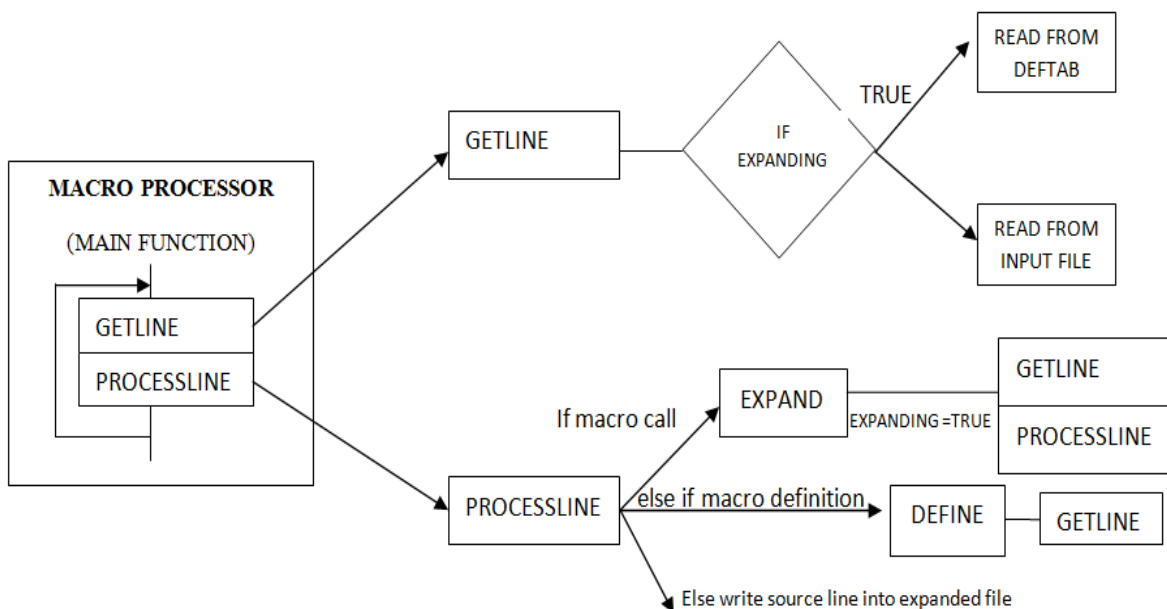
MACRO PROCESSOR

(MAIN FUNCTION)

GETLINE

PROCESSLINE

GETLINE

IF EXPANDING

TRUE

READ FROM DEFTAB

READ FROM INPUT FILE

If macro call

EXPAND

EXPANDING =TRUE

GETLINE

PROCESSLINE

PROCESSLINE

else if macro definition

DEFINE

GETLINE

Else write source line into expanded file